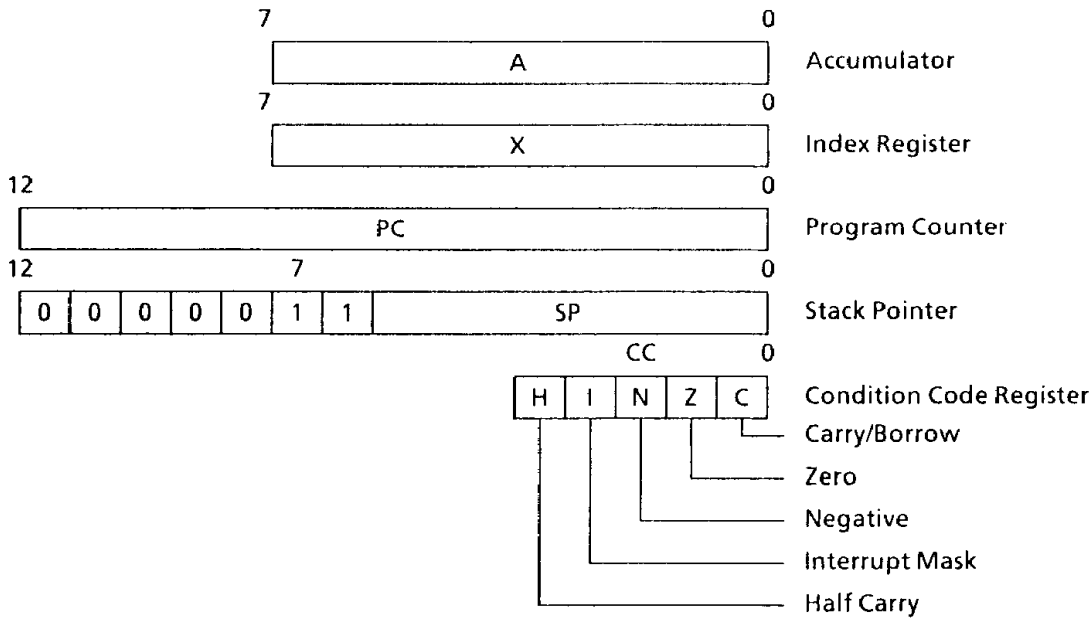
7 0
A
Accumulator

7 0
X
Index Register

12 0
PC
Program Counter

12 7 0
| 0 | 0 | 0 | 0 | 0 | 1 | 1 | SP |
|---|---|---|---|---|---|---|---|

Stack Pointer

CC 0
| H | I | N | Z | C |
|---|---|---|---|---|

Condition Code Register

Carry/Borrow
Zero
Negative
Interrupt Mask
Half Carry